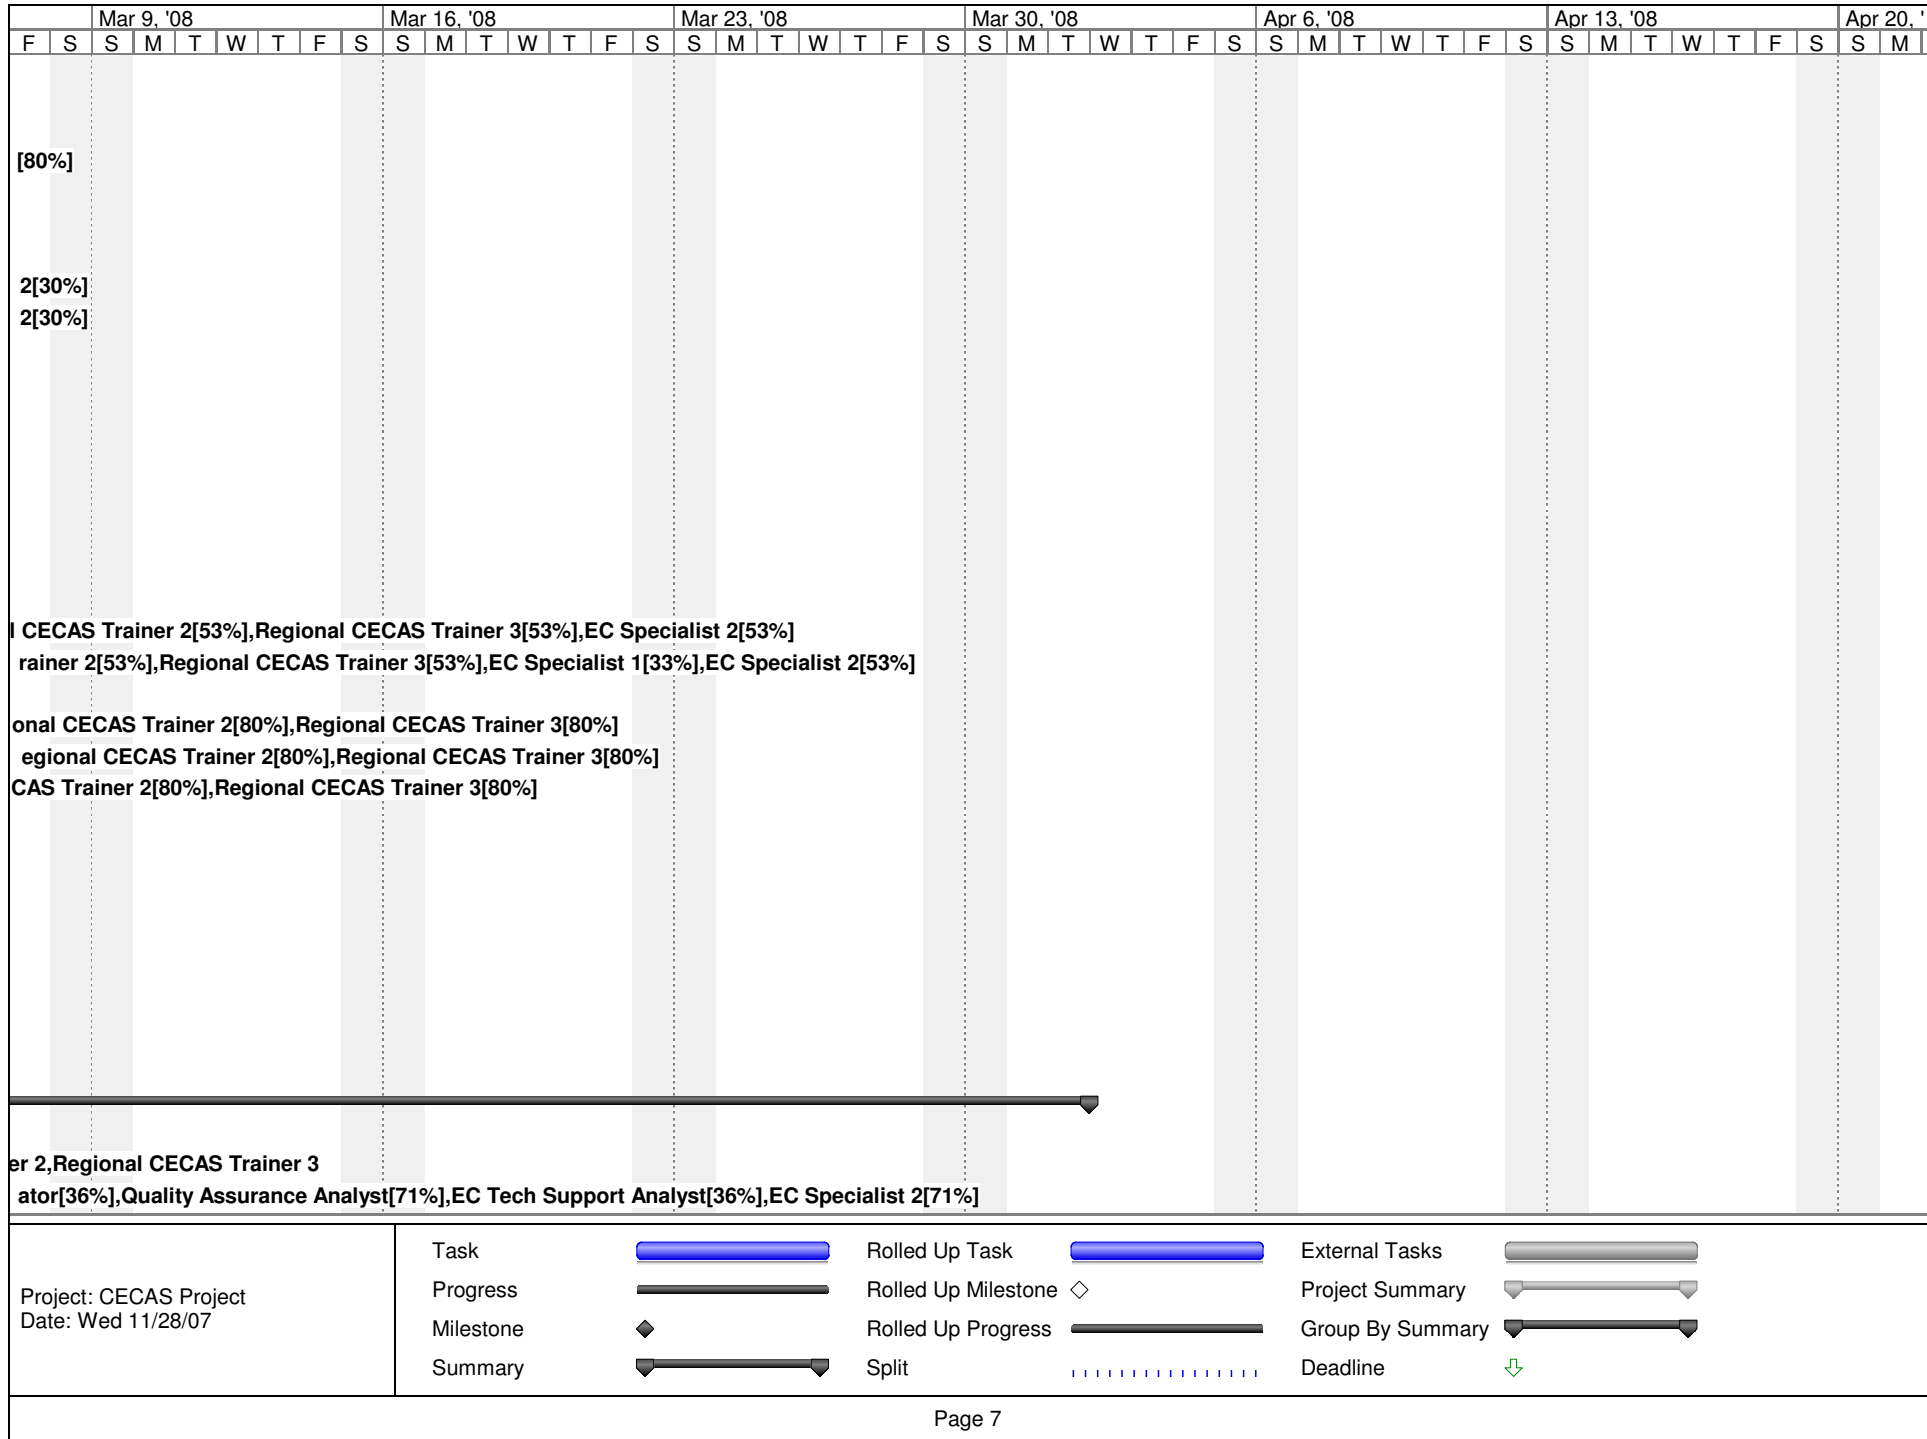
| | | Mar 9, '08 | | | | | | | Mar 16, '08 | | | | | | | Mar 23, '08 | | | | | | | Mar 30, '08 | | | | | | | Apr 6, '08 | | | | | | | Apr 13, '08 | | | | | | | Apr 20, ' | |
|---|---|---|---|---|---|---|---|---|---|---|---|---|---|---|---|---|---|---|---|---|---|---|---|---|---|---|---|---|---|---|---|---|---|---|---|---|---|---|---|---|---|---|---|---|---|
| F | S | S | M | T | W | T | F | S | S | M | T | W | T | F | S | S | M | T | W | T | F | S | S | M | T | W | T | F | S | S | M | T | W | T | F | S | S | M | T | W | T | F | S | S | M |

[80%]

2[30%]
2[30%]

l CECAS Trainer 2[53%],Regional CECAS Trainer 3[53%],EC Specialist 2[53%]
rainer 2[53%],Regional CECAS Trainer 3[53%],EC Specialist 1[33%],EC Specialist 2[53%]

onal CECAS Trainer 2[80%],Regional CECAS Trainer 3[80%]
egional CECAS Trainer 2[80%],Regional CECAS Trainer 3[80%]
CAS Trainer 2[80%],Regional CECAS Trainer 3[80%]

er 2,Regional CECAS Trainer 3
ator[36%],Quality Assurance Analyst[71%],EC Tech Support Analyst[36%],EC Specialist 2[71%]

Project: CECAS Project
Date: Wed 11/28/07

Task
Progress
Milestone
Summary
Rolled Up Task
Rolled Up Milestone
Rolled Up Progress
Split
External Tasks
Project Summary
Group By Summary
Deadline

Page 7